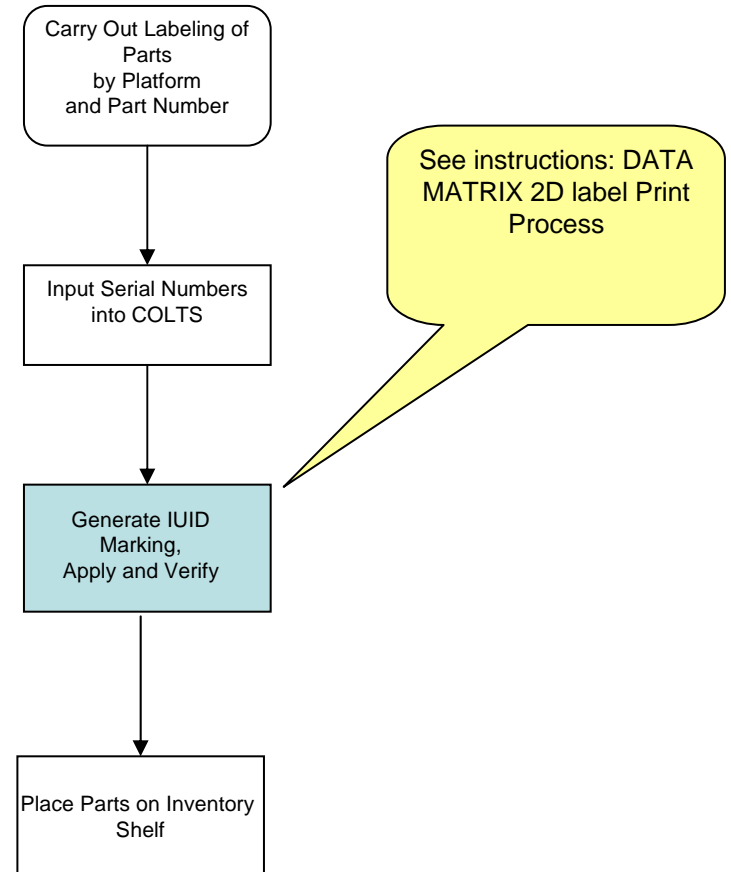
Carry Out Labeling of Parts
by Platform
and Part Number

See instructions: DATA MATRIX 2D label Print Process

Input Serial Numbers into COLTS

Generate IUID Marking,
Apply and Verify

Place Parts on Inventory Shelf